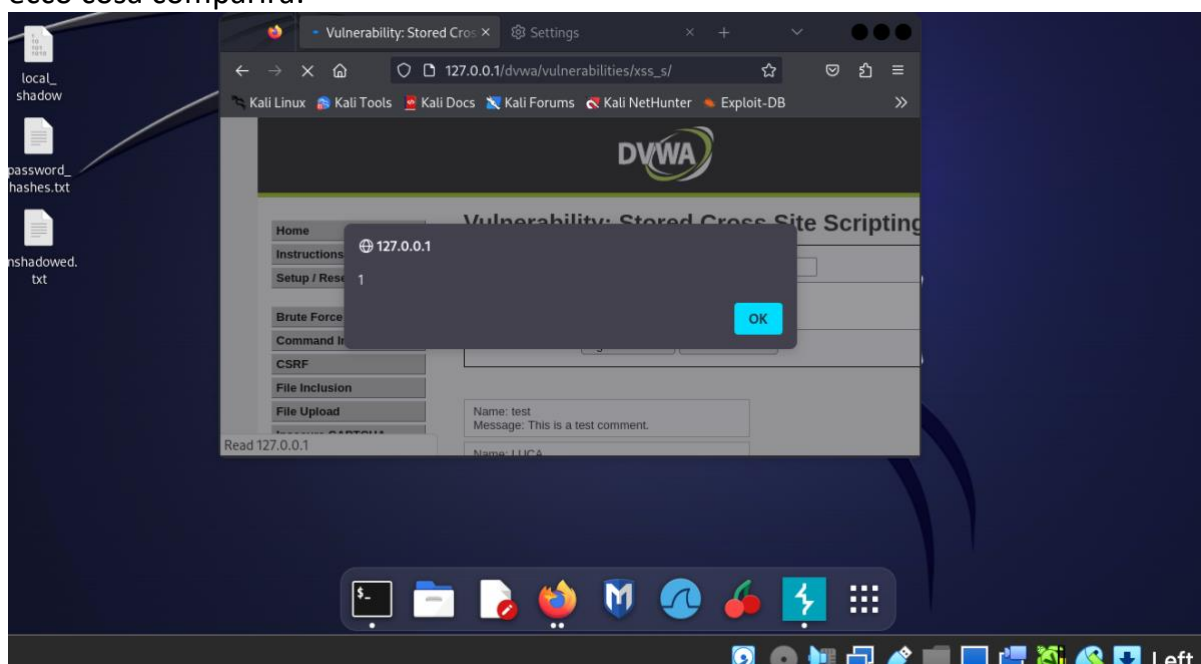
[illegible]

local_
shadow

password_
hashes.txt

nshadowed.
txt

Vulnerability: Stored Cros ×
Settings

127.0.0.1/dvwa/vulnerabilities/xss_s/

Kali Linux
Kali Tools
Kali Docs
Kali Forums
Kali NetHunter
Exploit-DB

DVWA

Vulnerability: Stored Cross Site Scripting

Home
Instructions
Setup / Rese
Brute Force
Command In
CSRF
File Inclusion
File Upload
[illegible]

127.0.0.1
1
OK

Name: test
Message: This is a test comment.

Name: LUCA

Read 127.0.0.1

Left